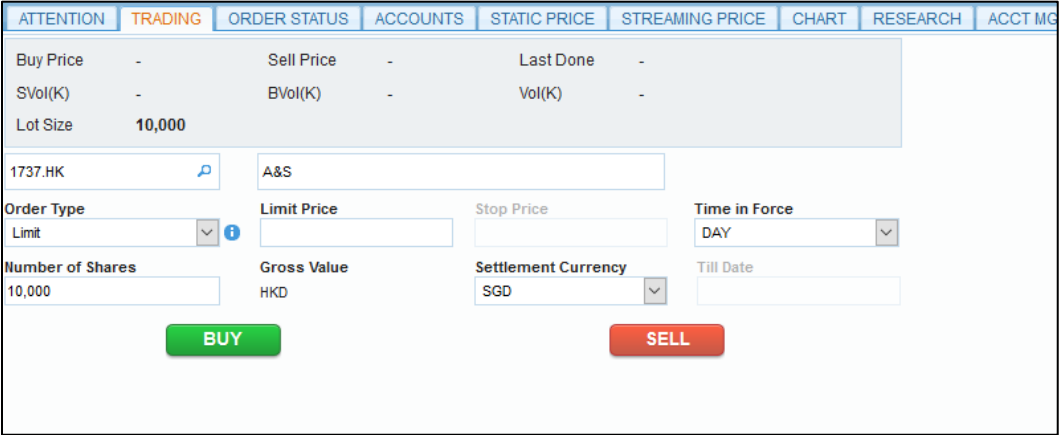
ATTENTION | TRADING | ORDER STATUS | ACCOUNTS | STATIC PRICE | STREAMING PRICE | CHART | RESEARCH | ACCT MG

Buy Price -
Sell Price -
Last Done -
SVol(K) -
BVol(K) -
Vol(K) -
Lot Size 10,000

1737.HK
A&S

Order Type
Limit
Limit Price
Stop Price
Time in Force
DAY
Number of Shares
10,000
Gross Value
HKD
Settlement Currency
SGD
Till Date

BUY
SELL